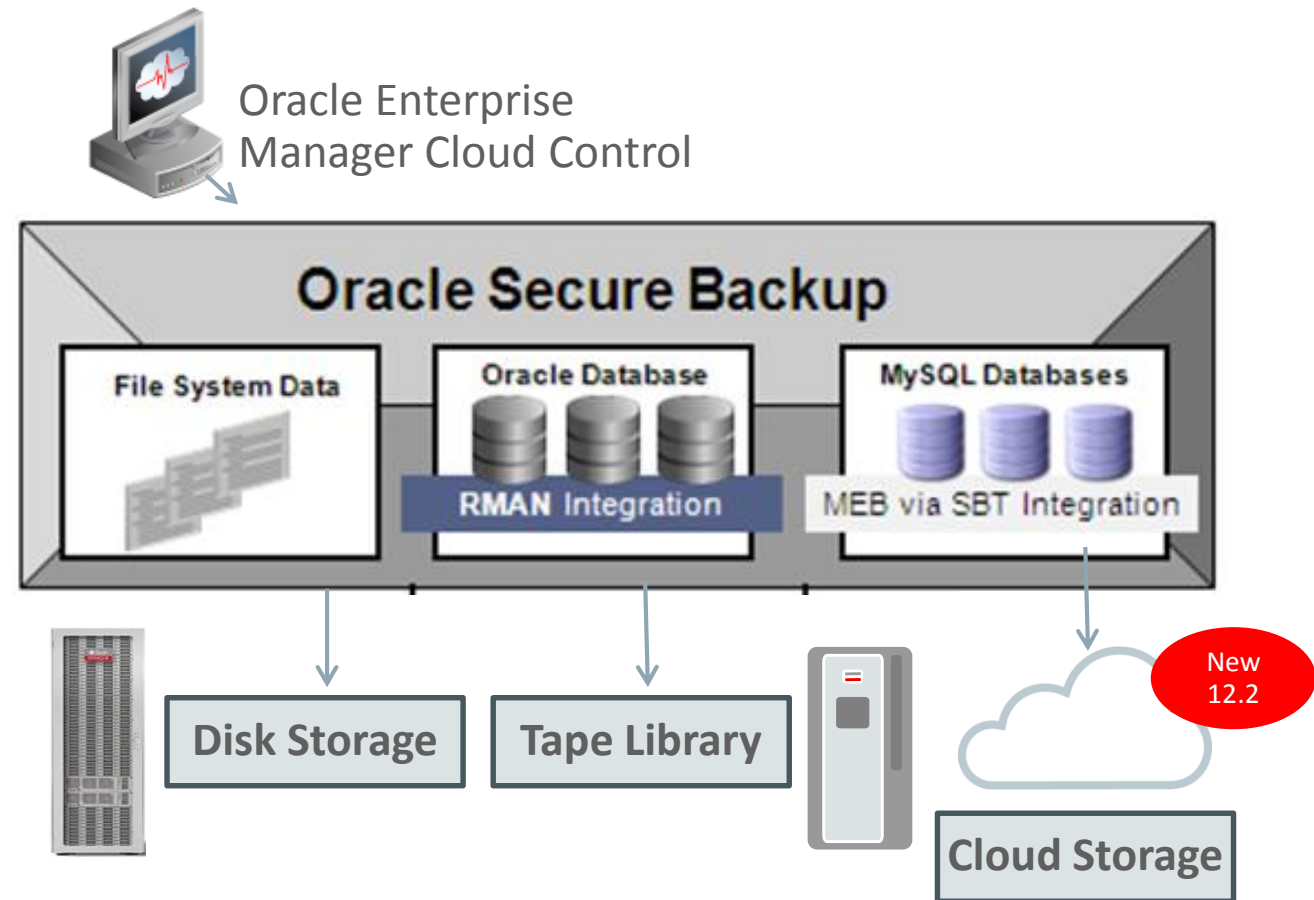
Oracle Enterprise Manager Cloud Control

Oracle Secure Backup

File System Data

Oracle Database

RMAN Integration

MySQL Databases

MEB via SBT Integration

Disk Storage

Tape Library

New 12.2

Cloud Storage